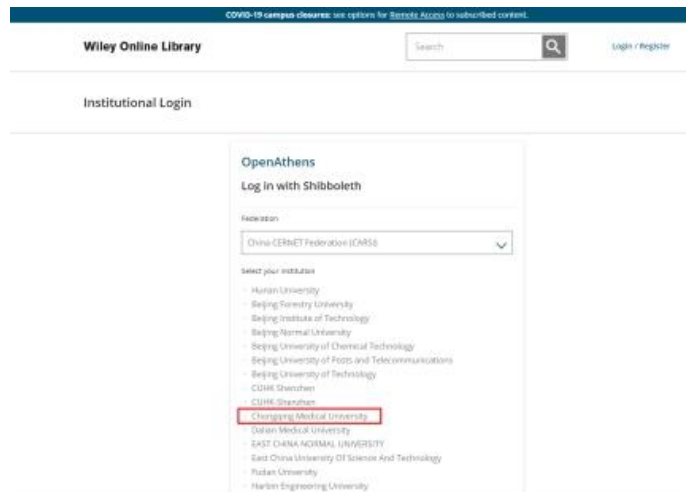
COVID-19 campus closures: see options for Remote Access to subscribed content.

Wiley Online Library

Search

Login / Register

Institutional Login

OpenAthens

Log in with Shibboleth

Federation

China CERNET Federation (CARSI)

Select your institution

Hunan University
Beijing Forestry University
Beijing Institute of Technology
Beijing Normal University
Beijing University of Chemical Technology
Beijing University of Posts and Telecommunications
Beijing University of Technology
CUHK Shenzhen
CUHK-Shenzhen
Chongqing Medical University
Dalian Medical University
EAST CHINA NORMAL UNIVERSITY
East China University Of Science And Technology
Fudan University
Harbin Engineering University